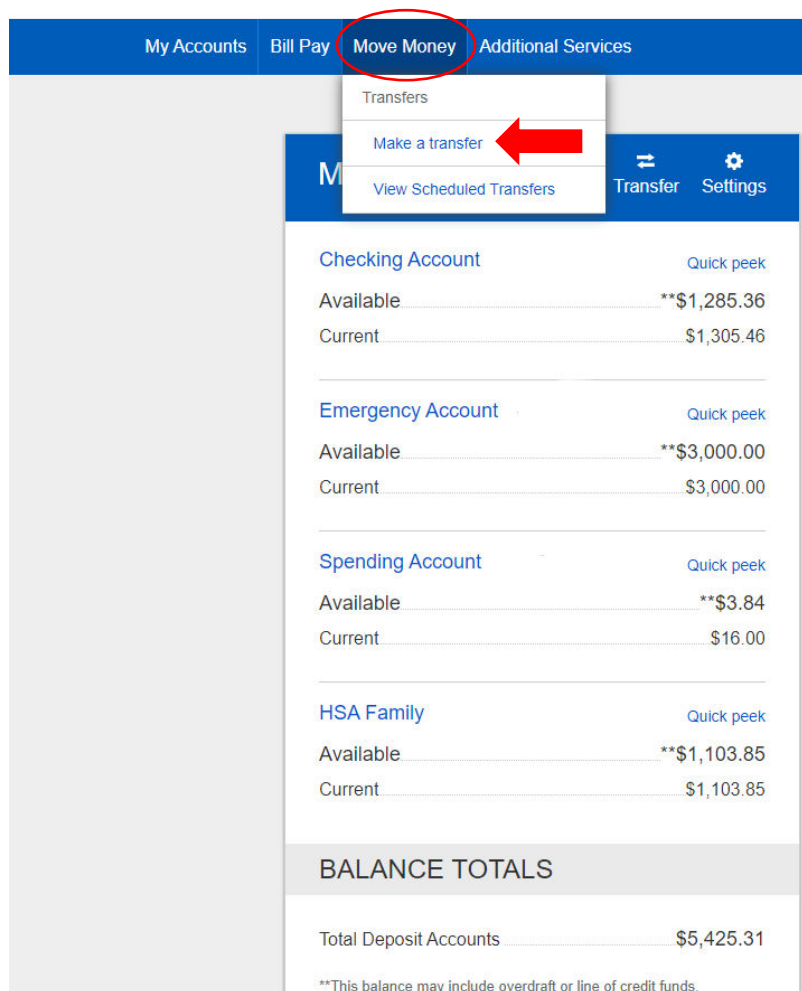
My Accounts Bill Pay Move Money Additional Services

Transfers

Make a transfer

View Scheduled Transfers

M

Transfer Settings

Checking Account Quick peek

Available **$1,285.36

Current $1,305.46

Emergency Account Quick peek

Available **$3,000.00

Current $3,000.00

Spending Account Quick peek

Available **$3.84

Current $16.00

HSA Family Quick peek

Available **$1,103.85

Current $1,103.85

BALANCE TOTALS

Total Deposit Accounts $5,425.31

**This balance may include overdraft or line of credit funds.